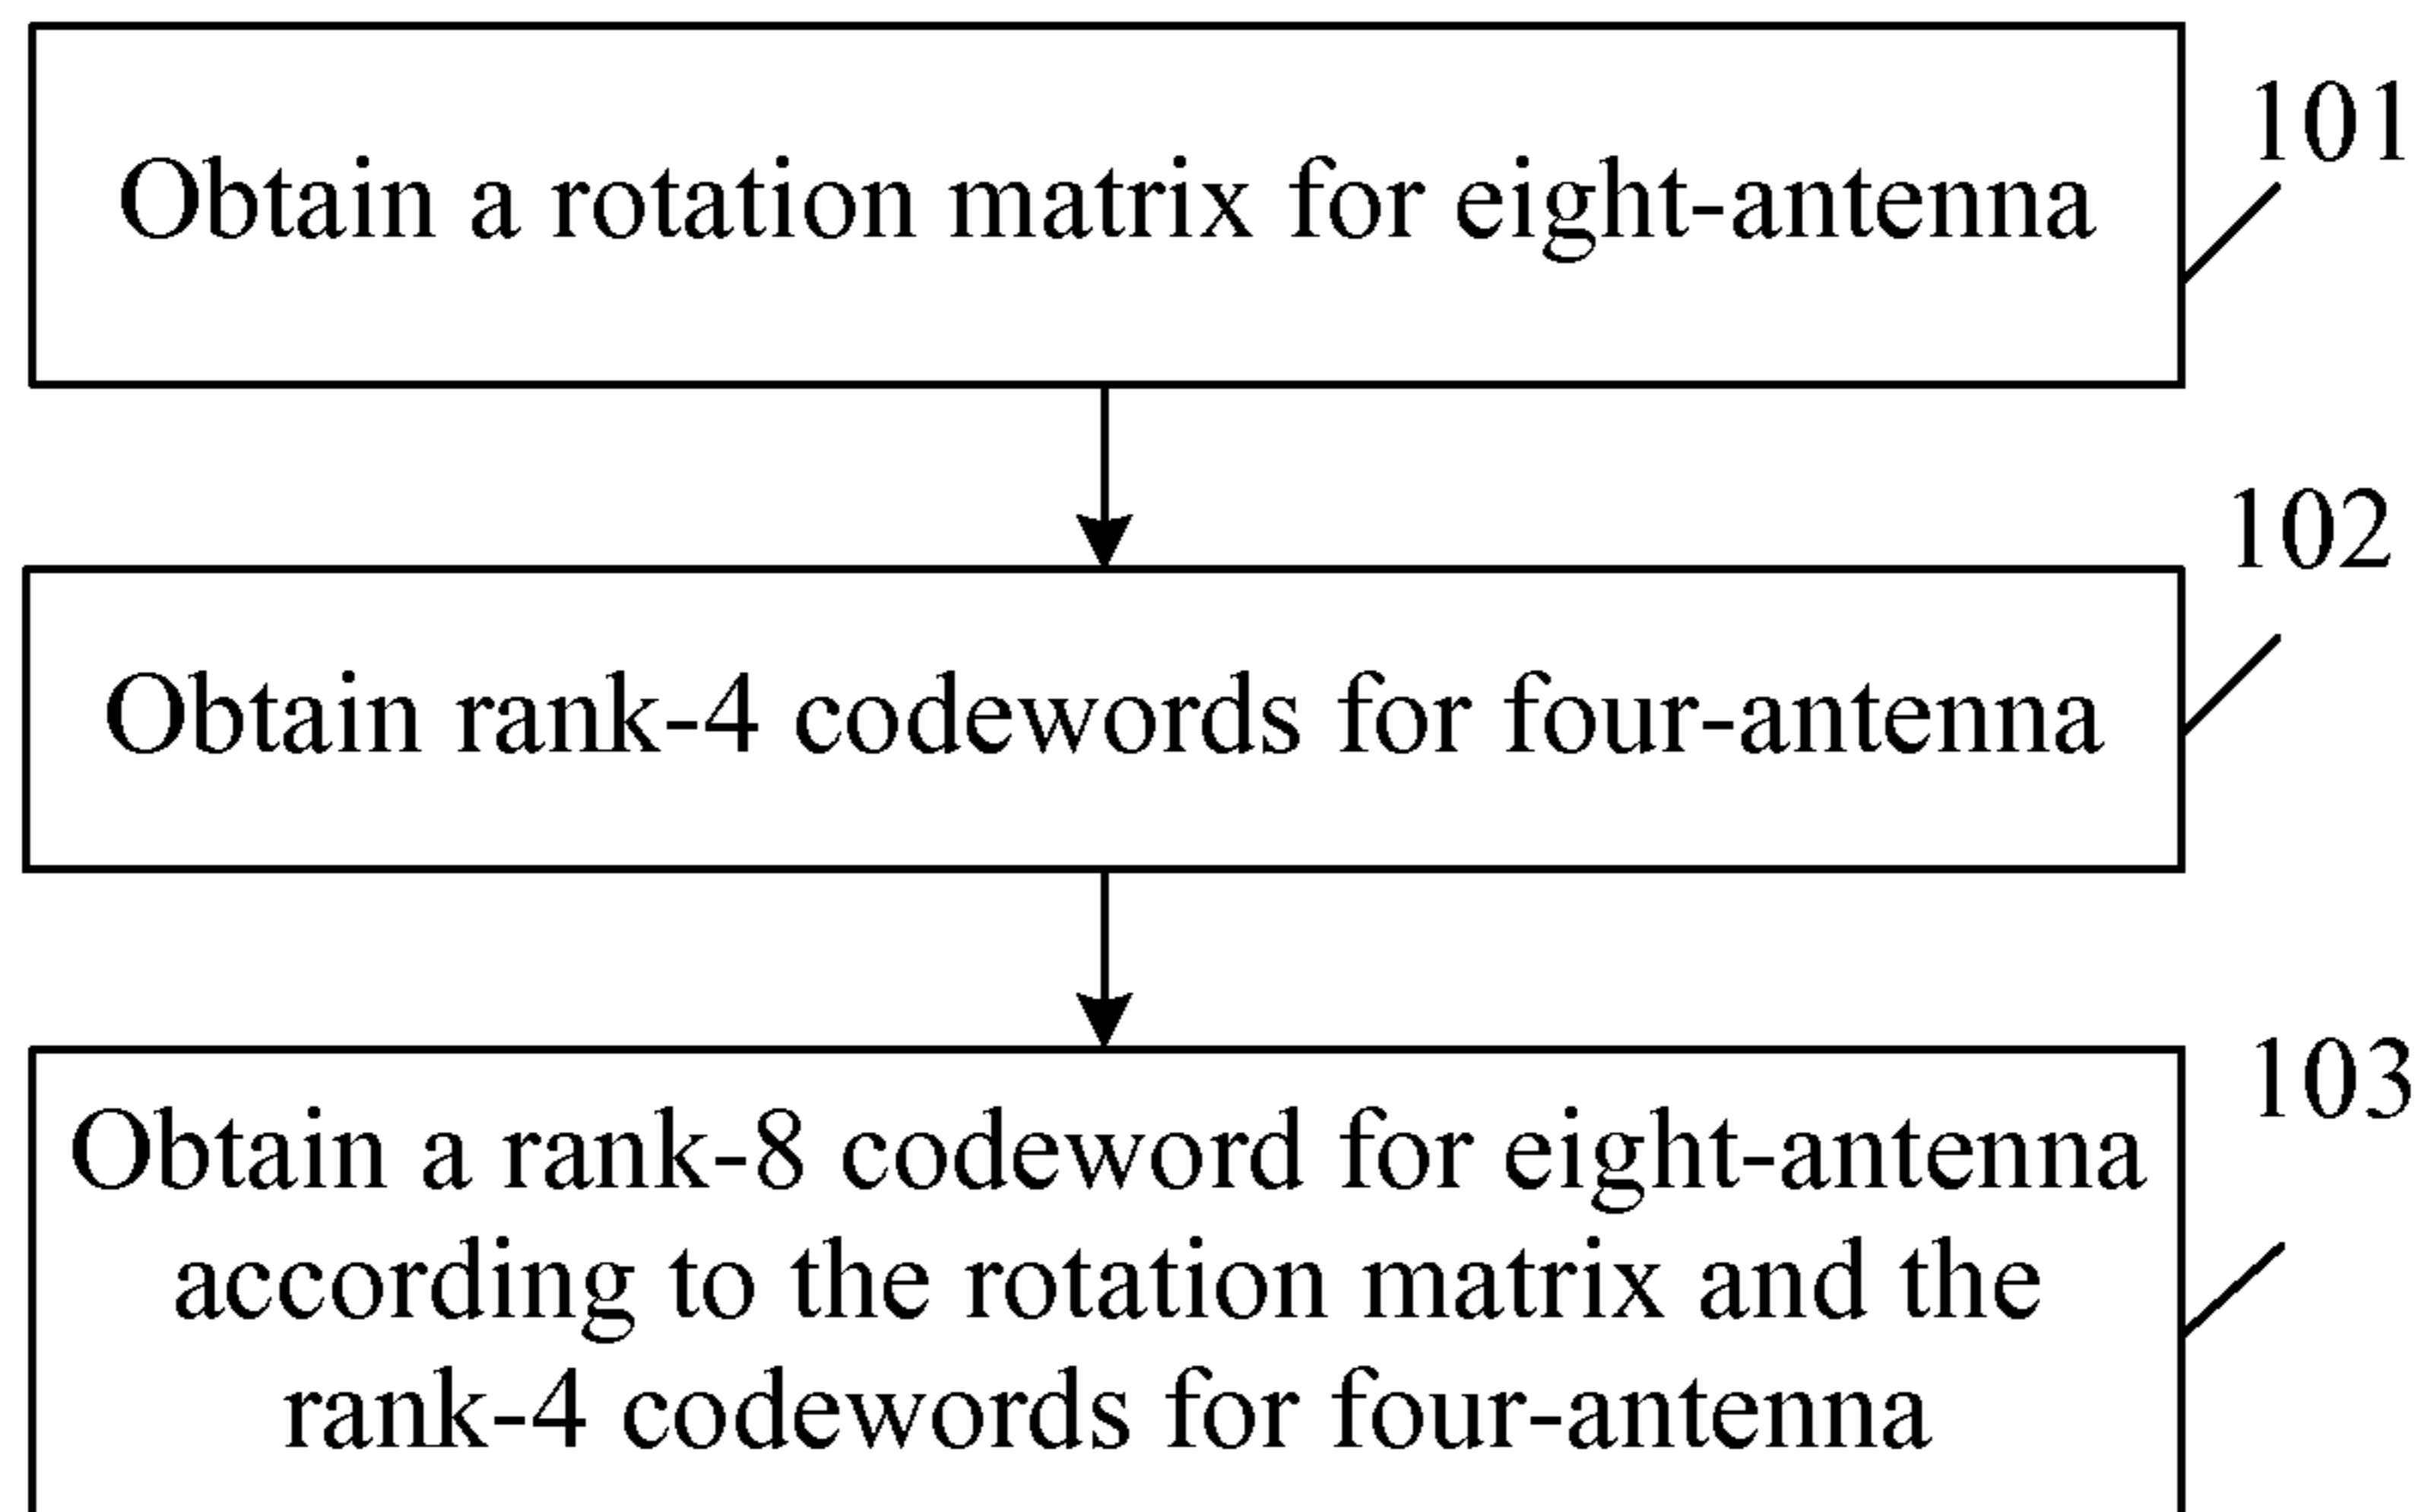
Obtain a rotation matrix for eight-antenna

101

Obtain rank-4 codewords for four-antenna

102

Obtain a rank-8 codeword for eight-antenna according to the rotation matrix and the rank-4 codewords for four-antenna

103